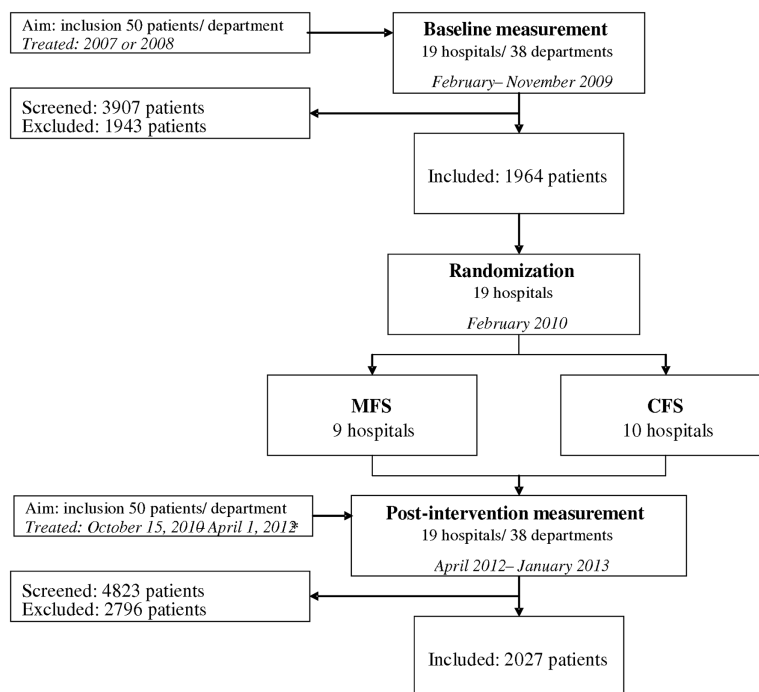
Aim: inclusion 50 patients/ department
Treated: 2007 or 2008

Baseline measurement
19 hospitals/ 38 departments
February– November 2009

Screened: 3907 patients
Excluded: 1943 patients

Included: 1964 patients

Randomization
19 hospitals
February 2010

MFS
9 hospitals

CFS
10 hospitals

Aim: inclusion 50 patients/ department
Treated: October 15, 2010–April 1, 2012*

Post-intervention measurement
19 hospitals/ 38 departments
April 2012– January 2013

Screened: 4823 patients
Excluded: 2796 patients

Included: 2027 patients